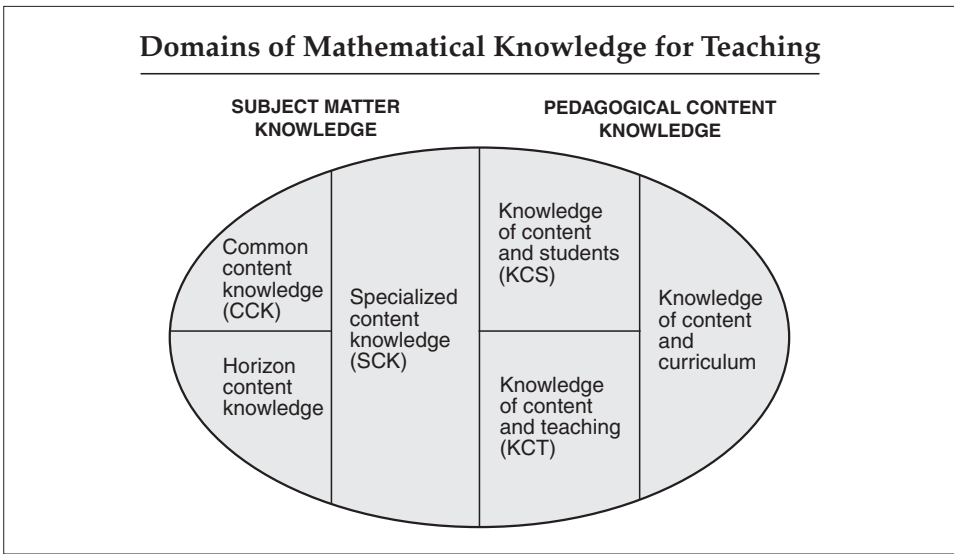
Domains of Mathematical Knowledge for Teaching

SUBJECT MATTER KNOWLEDGE

PEDAGOGICAL CONTENT KNOWLEDGE

Common content knowledge (CCK)

Horizon content knowledge

Specialized content knowledge (SCK)

Knowledge of content and students (KCS)

Knowledge of content and teaching (KCT)

Knowledge of content and curriculum